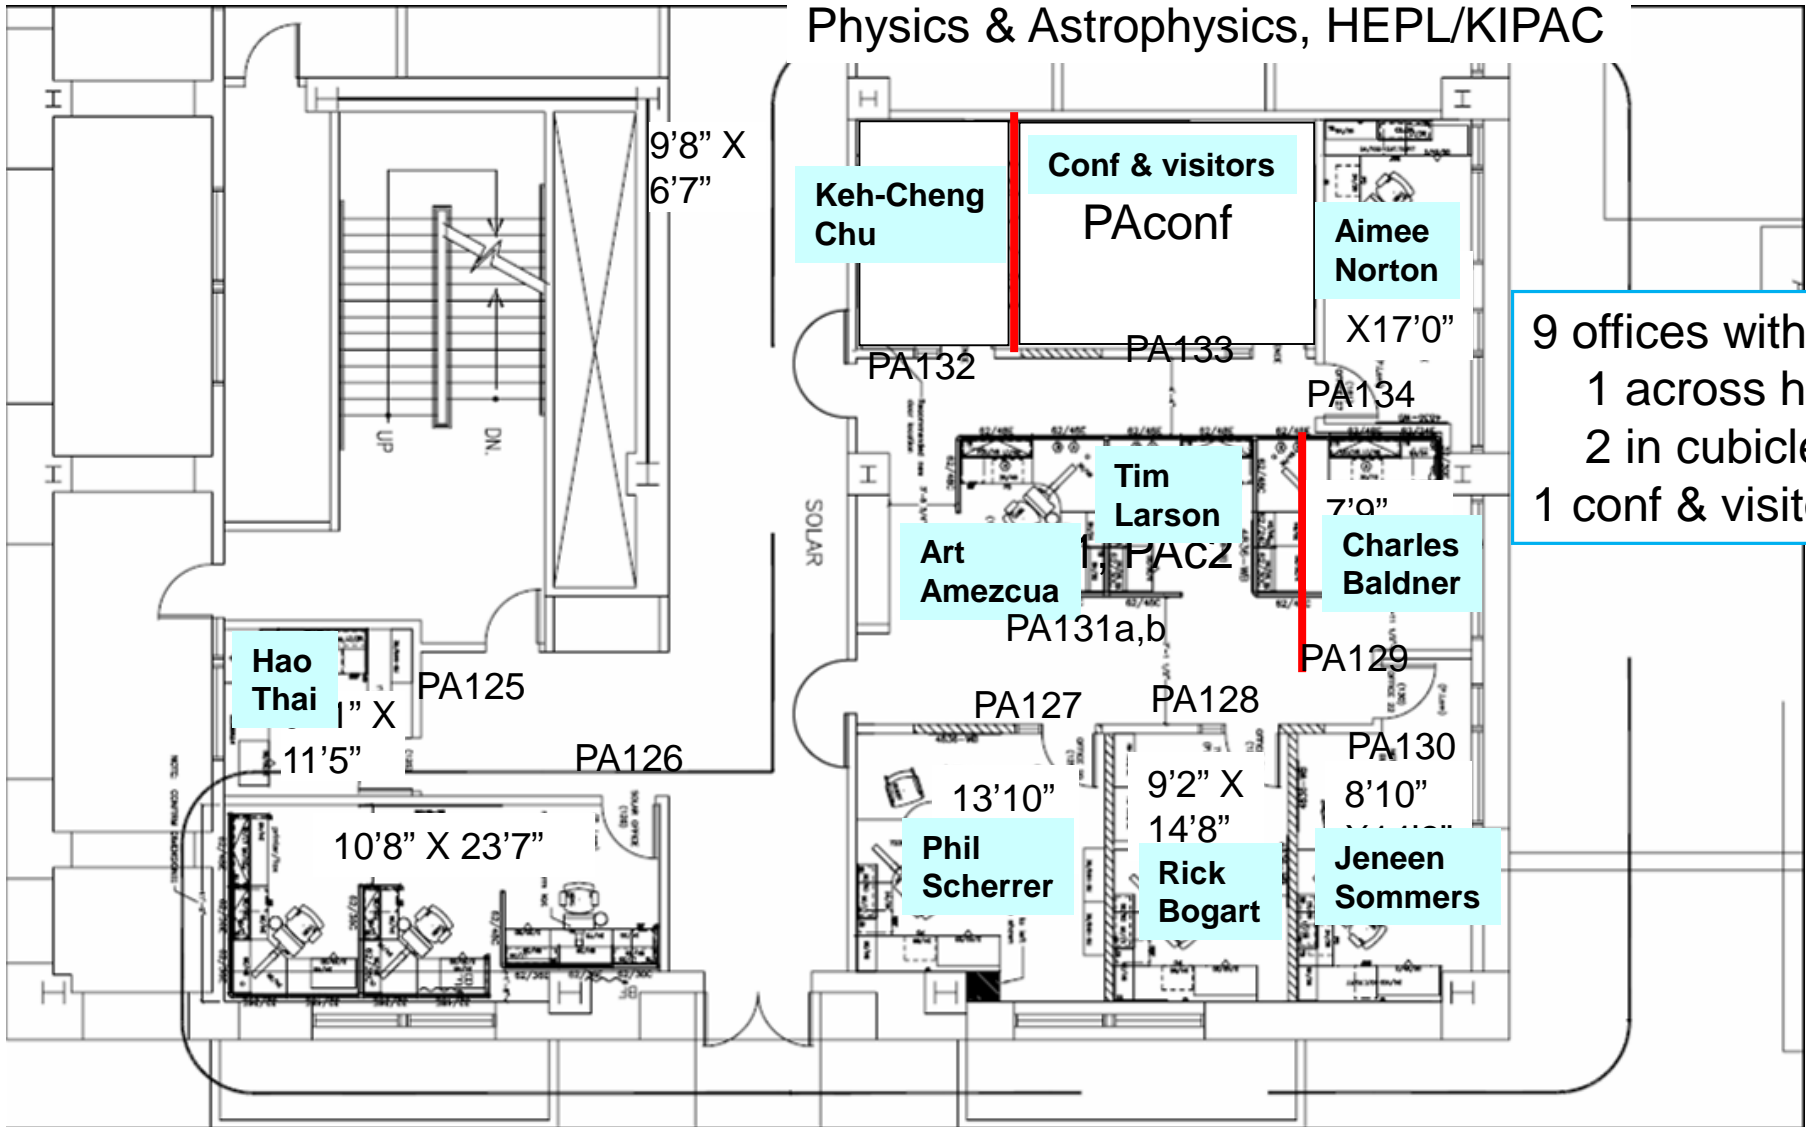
Physics & Astrophysics, HEPL/KIPAC

9'8" X 6'7"

Keh-Cheng Chu

Conf & visitors

PAconf

Aimee Norton

X17'0"

PA132

PA133

PA134

9 offices with
1 across h
2 in cubicle
1 conf & visit

UP

DN.

SOLAR

Tim Larson

Art Amezcua

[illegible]PAC2

7'9"

Charles Baldner

PA131a,b

PA129

Hao Thai

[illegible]" X 11'5"

PA125

PA127

PA128

PA130

PA126

13'10"

9'2" X 14'8"

8'10"

10'8" X 23'7"

Phil Scherrer

Rick Bogart

Jeneen Sommers